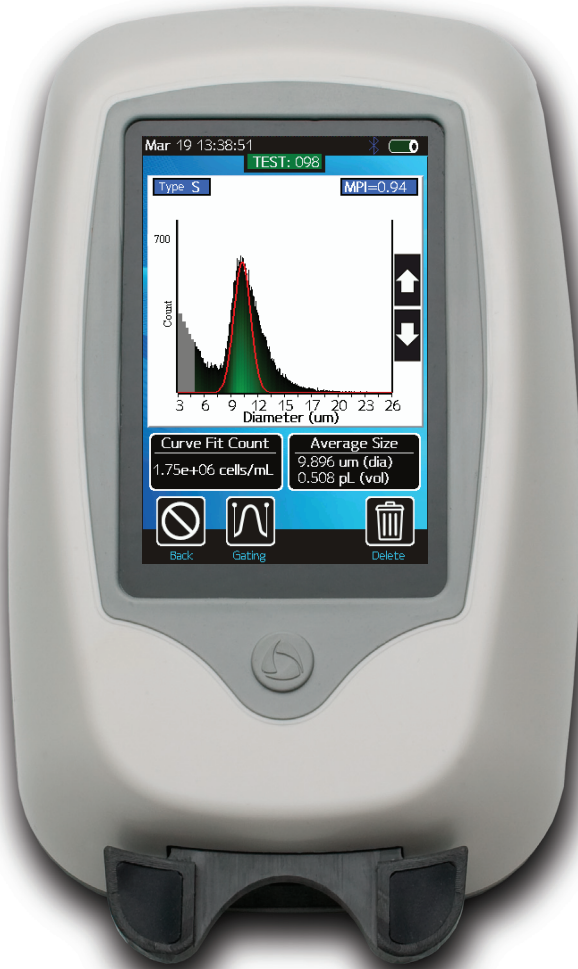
Mar 19 13:38:51

TEST: 098

Type S

MPI=0.94

700

Count

3 6 9 12 15 17 20 23 26

Diameter (um)

Curve Fit Count

1.75e+06 cells/mL

Average Size

9.896 um (dia)

0.508 pL (vol)

Back

Gating

Delete